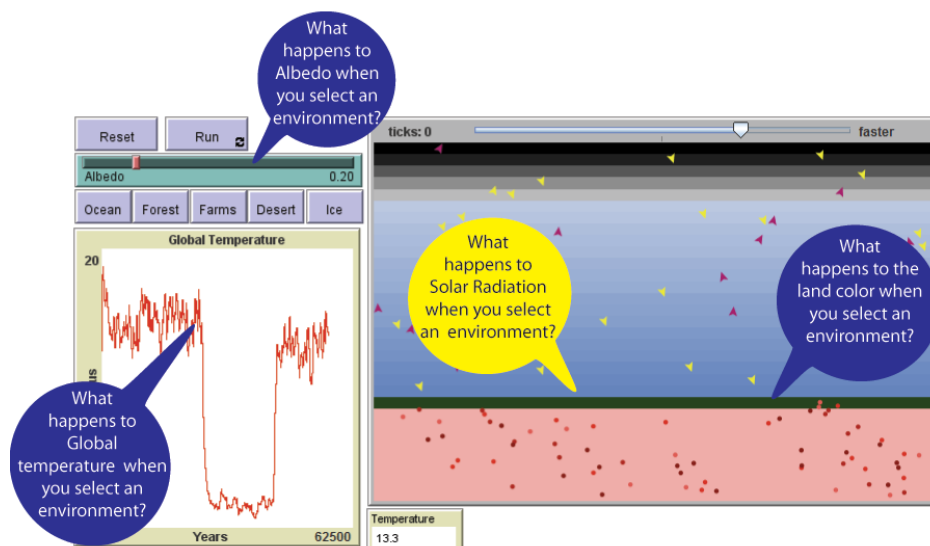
What happens to Albedo when you select an environment?

Reset

Run

Albedo 0.20

Ocean Forest Farms Desert Ice

Global Temperature

20

Years 62500

What happens to Global temperature when you select an environment?

ticks: 0

faster

What happens to Solar Radiation when you select an environment?

What happens to the land color when you select an environment?

Temperature

13.3